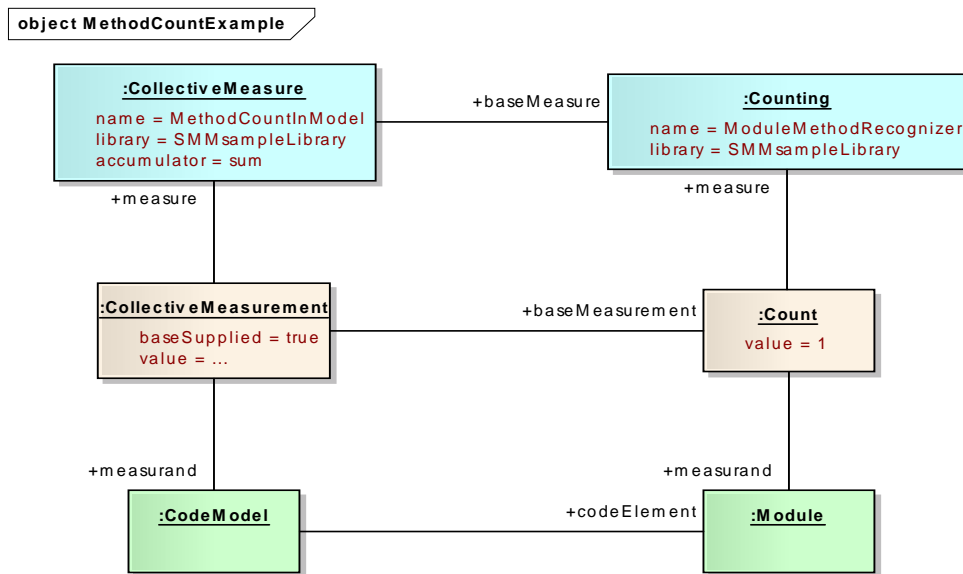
object MethodCountExample

:CollectiveMeasure
name = MethodCountInModel
library = SMMsampleLibrary
accumulator = sum

+baseMeasure

:Counting
name = ModuleMethodRecognizer
library = SMMsampleLibrary

+measure

+measure

:CollectiveMeasurement
baseSupplied = true
value = ...

+baseMeasurement

:Count
value = 1

+measurand

+measurand

:CodeModel

+codeElement

:Module